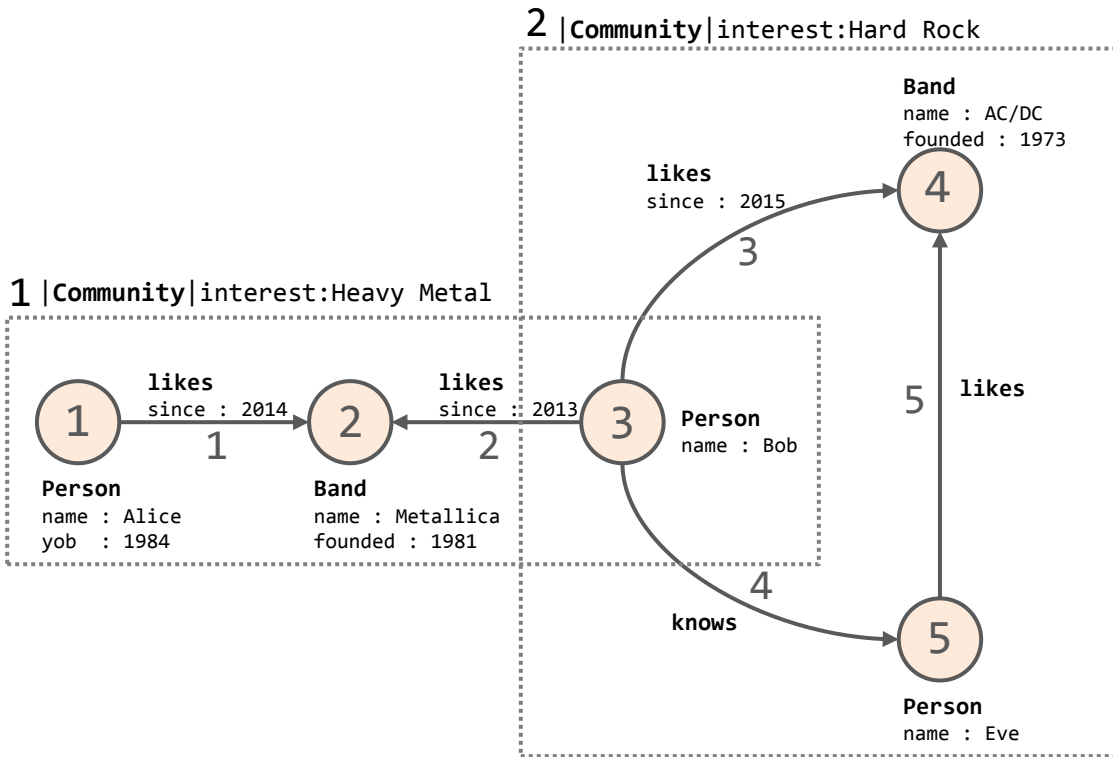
2 |**Community**|interest:Hard Rock

**Band**
name : AC/DC
founded : 1973

**likes**
since : 2015

4

3

1 |**Community**|interest:Heavy Metal

**likes**
since : 2014

1

1

2

**likes**
since : 2013

2

3

**Person**
name : Bob

5

**likes**

**Person**
name : Alice
yob : 1984

**Band**
name : Metallica
founded : 1981

4

**knows**

5

**Person**
name : Eve